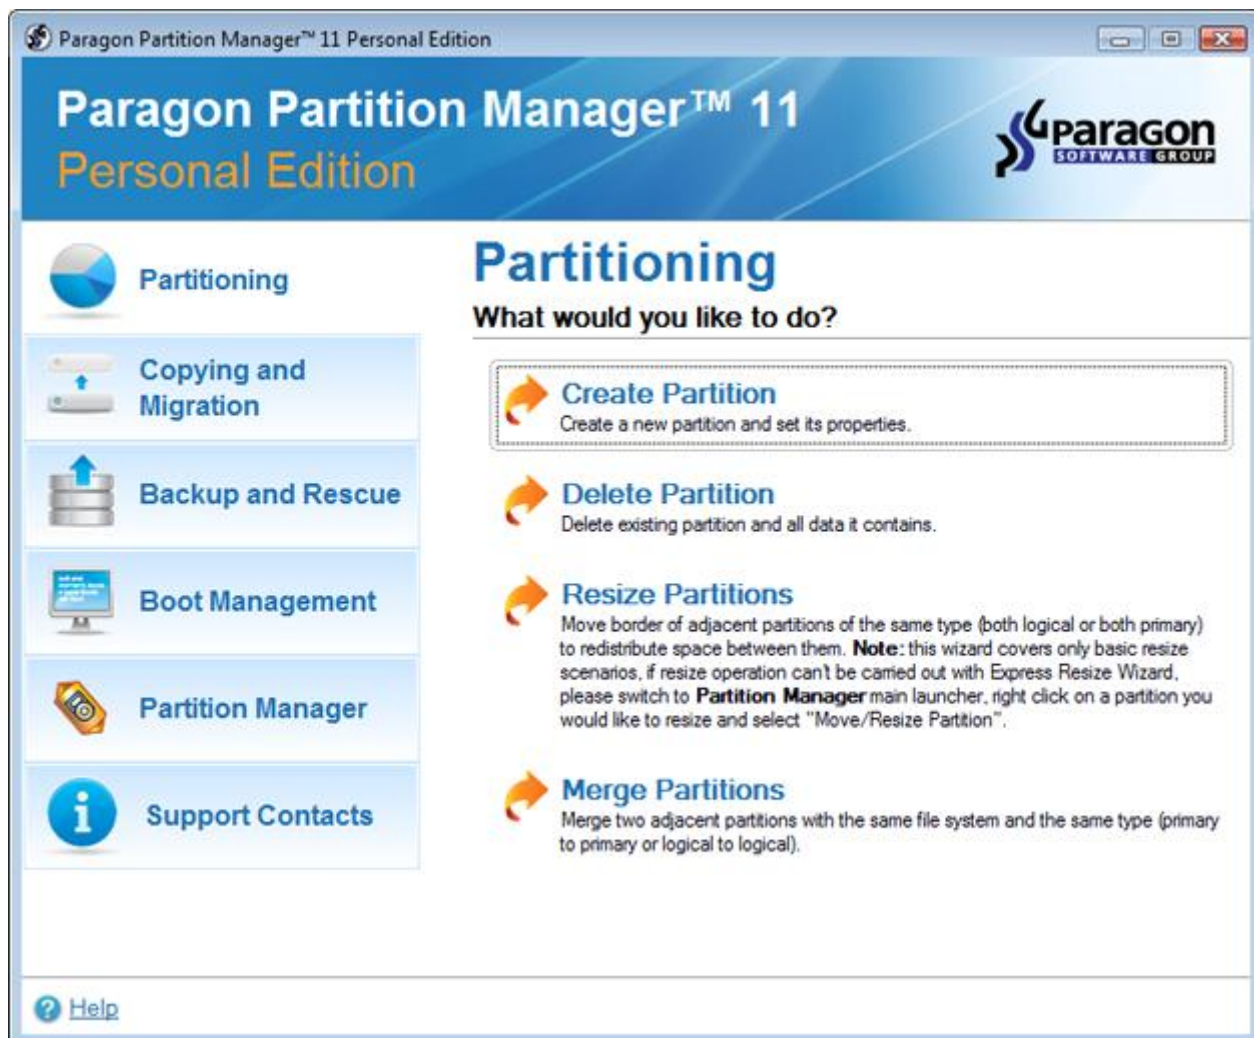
Paragon Partition Manager™ 11 Personal Edition

Paragon Partition Manager™ 11
Personal Edition

Paragon
SOFTWARE GROUP

Partitioning

Copying and Migration

Backup and Rescue

Boot Management

Partition Manager

Support Contacts

Partitioning
What would you like to do?

Create Partition
Create a new partition and set its properties.

Delete Partition
Delete existing partition and all data it contains.

Resize Partitions
Move border of adjacent partitions of the same type (both logical or both primary) to redistribute space between them. **Note:** this wizard covers only basic resize scenarios, if resize operation can't be carried out with Express Resize Wizard, please switch to **Partition Manager** main launcher, right click on a partition you would like to resize and select "Move/Resize Partition".

Merge Partitions
Merge two adjacent partitions with the same file system and the same type (primary to primary or logical to logical).

Help